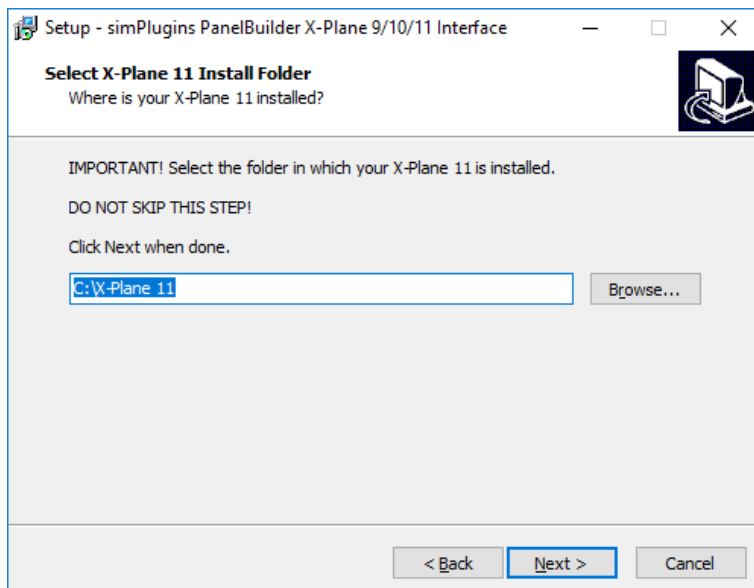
Setup - simPlugins PanelBuilder X-Plane 9/10/11 Interface

Select X-Plane 11 Install Folder
Where is your X-Plane 11 installed?

IMPORTANT! Select the folder in which your X-Plane 11 is installed.

DO NOT SKIP THIS STEP!

Click Next when done.

C:\X-Plane 11

Browse...

< Back

Next >

Cancel